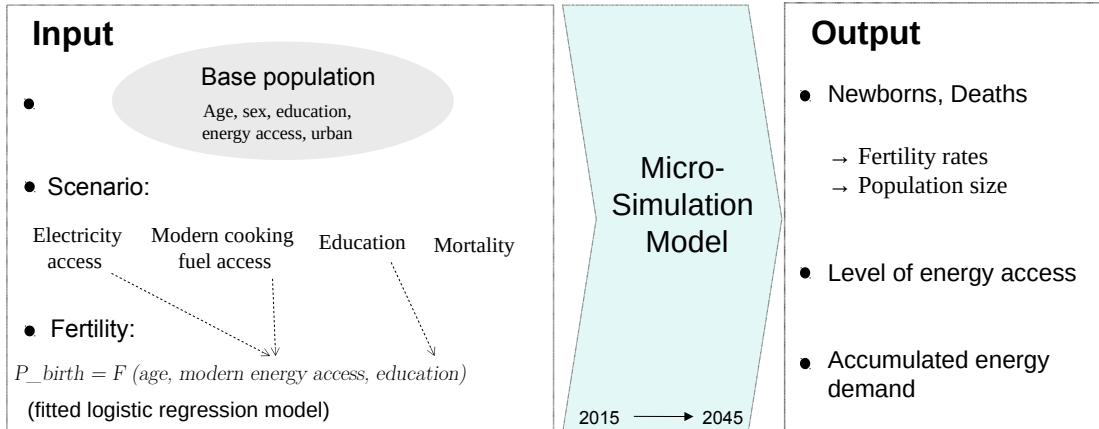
Input

Base population
Age, sex, education, energy access, urban

Scenario:

Electricity access
Modern cooking fuel access
Education
Mortality

Fertility:

$P\_birth = F\ (age,\ modern\ energy\ access,\ education)$

(fitted logistic regression model)

Micro-Simulation Model

2015 → 2045

Output

Newborns, Deaths

→ Fertility rates
→ Population size

Level of energy access

Accumulated energy demand